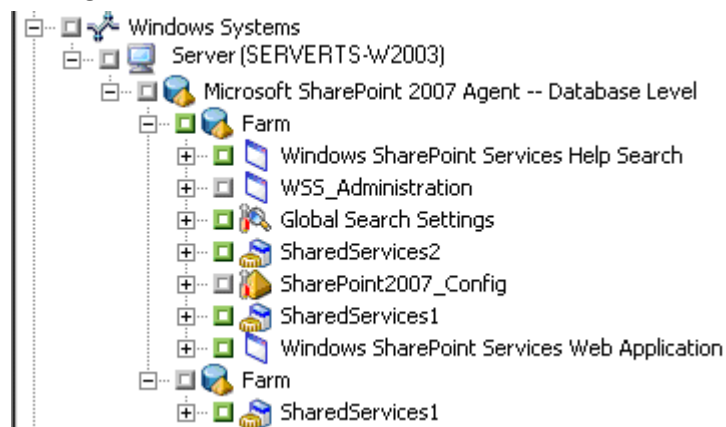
Windows Systems
Server (SERVERTS-W2003)
Microsoft SharePoint 2007 Agent -- Database Level
Farm
Windows SharePoint Services Help Search
WSS_Administration
Global Search Settings
SharedServices2
SharePoint2007_Config
SharedServices1
Windows SharePoint Services Web Application
Farm
SharedServices1